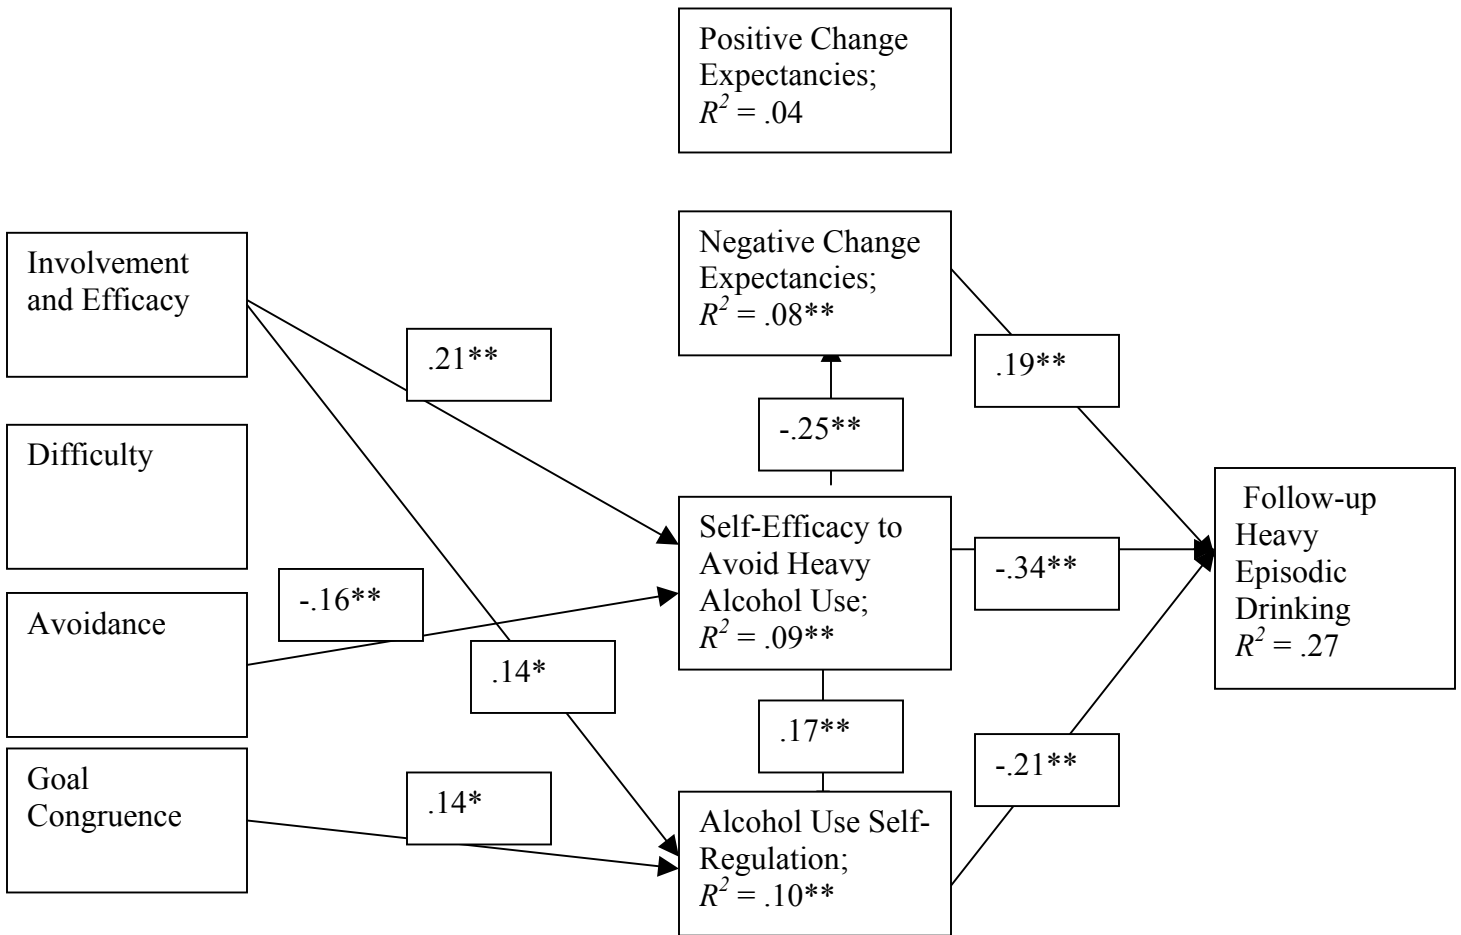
Positive Change Expectancies; $R^2$ = .04

Involvement and Efficacy

Negative Change Expectancies; $R^2$ = .08**

.21**

.19**

Difficulty

-.25**

Self-Efficacy to Avoid Heavy Alcohol Use; $R^2$ = .09**

-.34**

Follow-up Heavy Episodic Drinking $R^2$ = .27

-.16**

Avoidance

.14*

.17**

Goal Congruence

.14*

-.21**

Alcohol Use Self-Regulation; $R^2$ = .10**